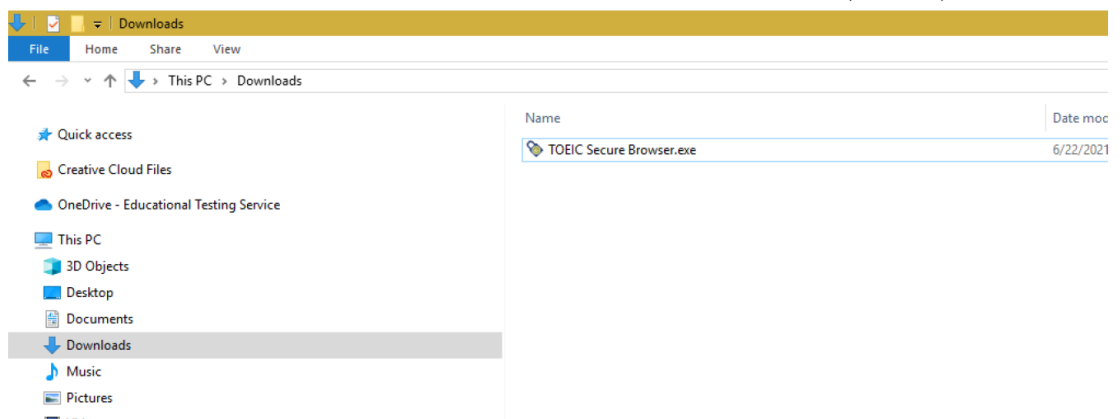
Downloads
File Home Share View
This PC > Downloads
Name
Date moc
TOEIC Secure Browser.exe
6/22/2021
Quick access
Creative Cloud Files
OneDrive - Educational Testing Service
This PC
3D Objects
Desktop
Documents
Downloads
Music
Pictures